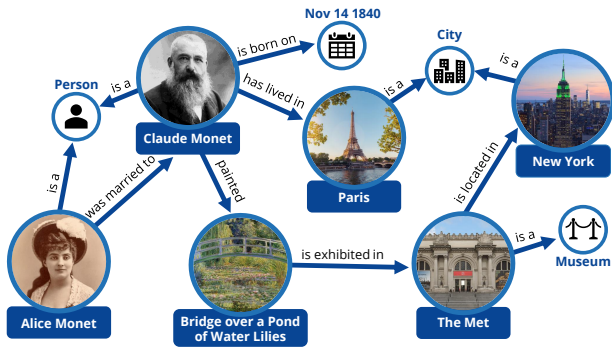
Nov 14 1840

City

is born on

is a

Person

is a

has lived in

is a

Claude Monet

is a

painted

is located in

New York

was married to

Paris

is exhibited in

is a

Museum

Alice Monet

Bridge over a Pond of Water Lilies

The Met